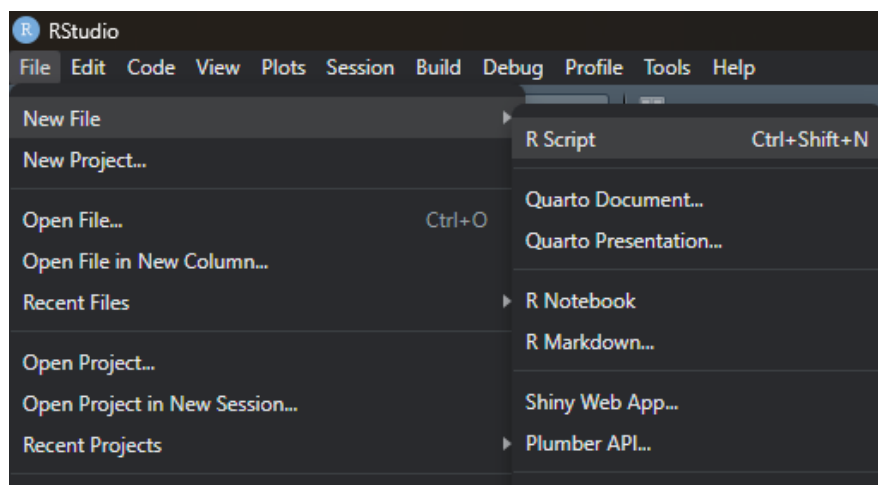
R RStudio
File Edit Code View Plots Session Build Debug Profile Tools Help

New File
New Project...

Open File... Ctrl+O
Open File in New Column...
Recent Files

Open Project...
Open Project in New Session...
Recent Projects

R Script Ctrl+Shift+N

Quarto Document...
Quarto Presentation...

R Notebook
R Markdown...

Shiny Web App...
Plumber API...